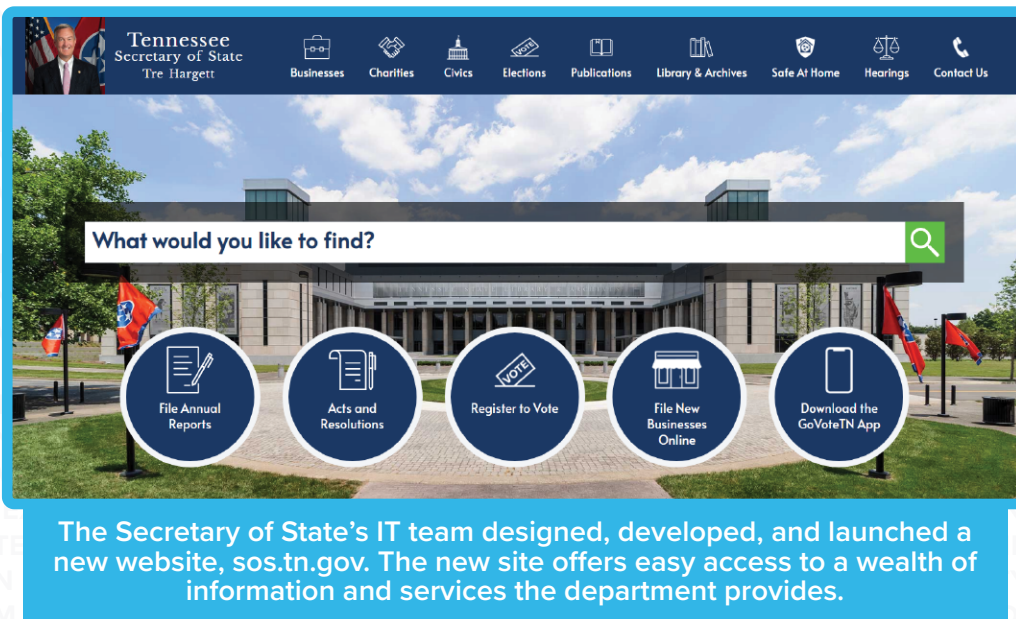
Tennessee
Secretary of State
Tre Hargett

Businesses
Charities
Civics
VOTE
Elections
Publications
Library & Archives
Safe At Home
Hearings
Contact Us

What would you like to find?

File Annual Reports
Acts and Resolutions
VOTE
Register to Vote
File New Businesses Online
Download the GoVoteTN App

The Secretary of State's IT team designed, developed, and launched a new website, sos.tn.gov. The new site offers easy access to a wealth of information and services the department provides.